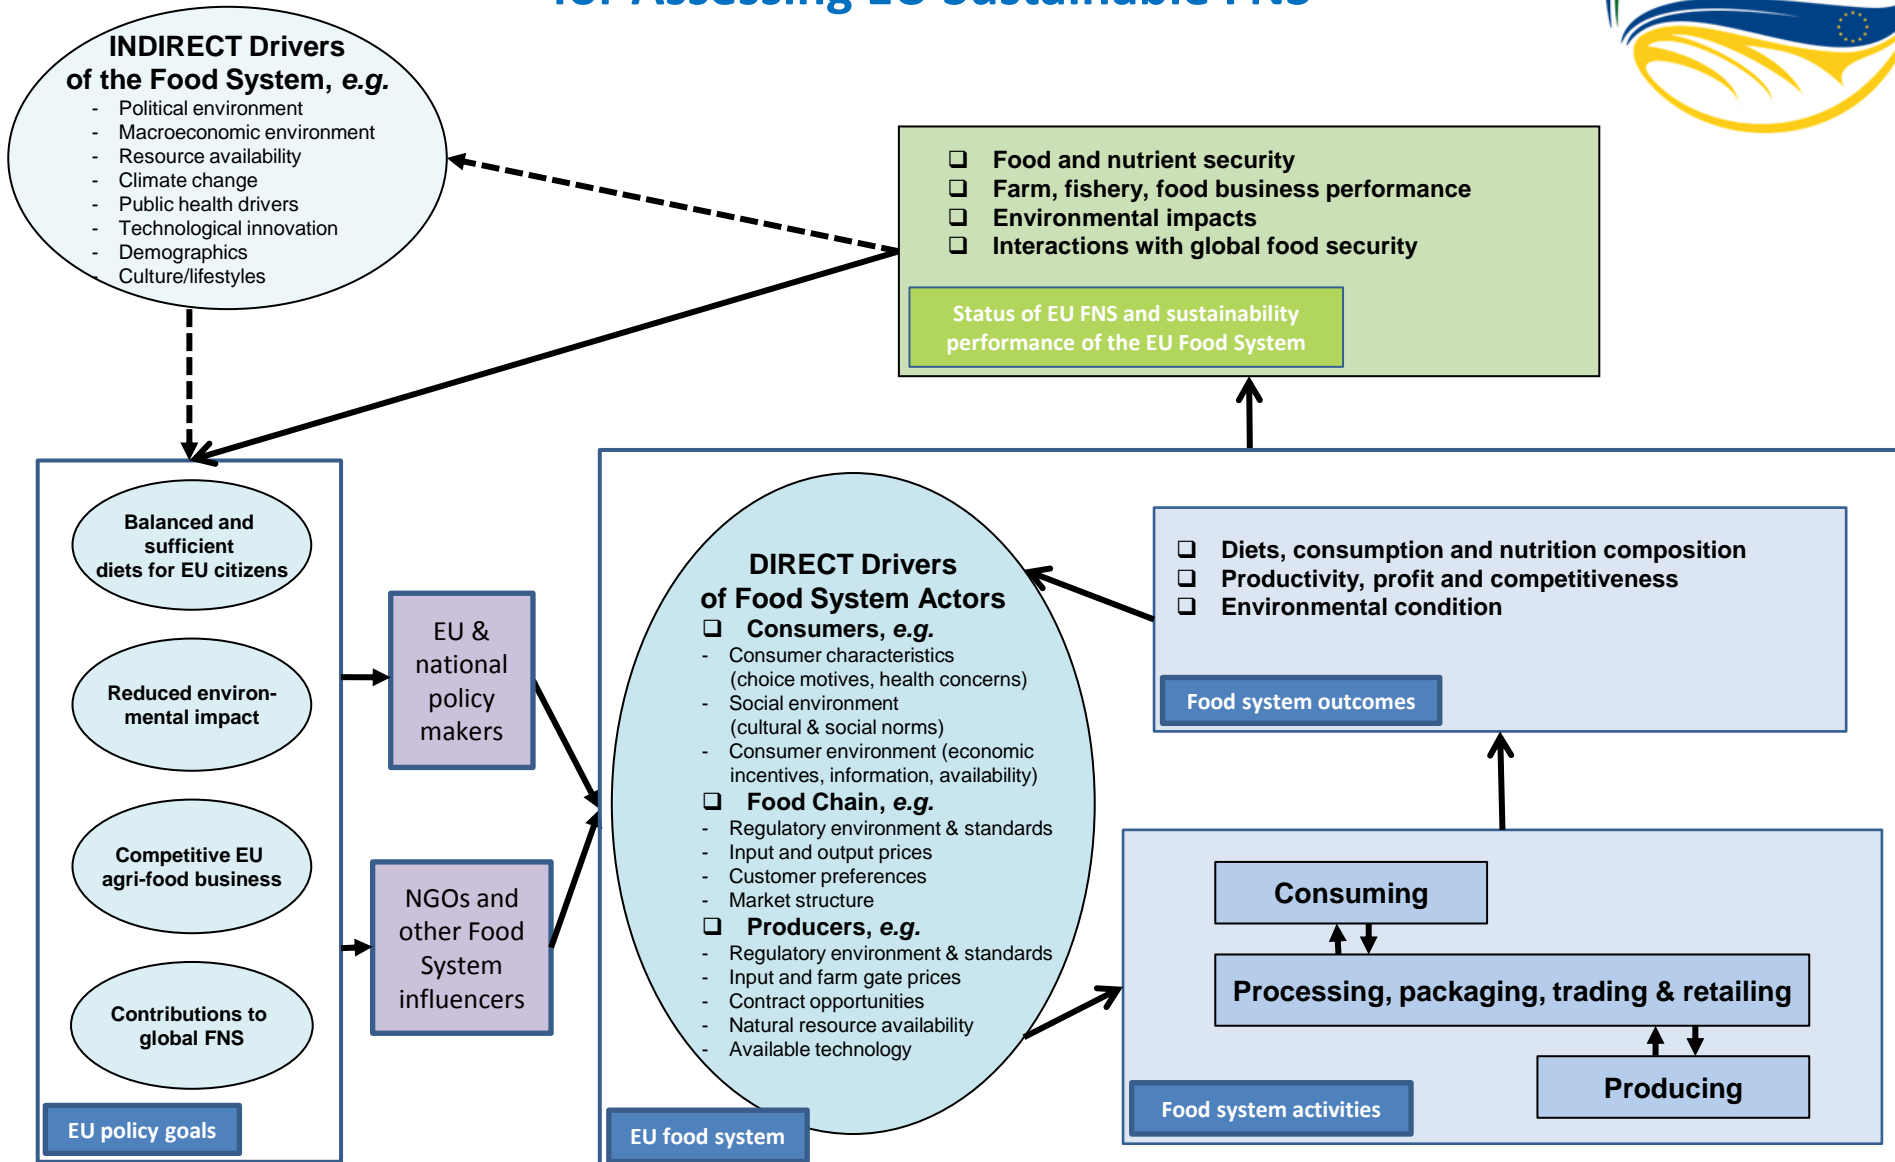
INDIRECT Drivers of the Food System, *e.g.*

- Political environment
- Macroeconomic environment
- Resource availability
- Climate change
- Public health drivers
- Technological innovation
- Demographics
- Culture/lifestyles

❑ Food and nutrient security
❑ Farm, fishery, food business performance
❑ Environmental impacts
❑ Interactions with global food security

Status of EU FNS and sustainability performance of the EU Food System

Balanced and sufficient diets for EU citizens

Reduced environmental impact

Competitive EU agri-food business

Contributions to global FNS

EU policy goals

EU & national policy makers

NGOs and other Food System influencers

DIRECT Drivers of Food System Actors

❑ Consumers, *e.g.*
- Consumer characteristics (choice motives, health concerns)
- Social environment (cultural & social norms)
- Consumer environment (economic incentives, information, availability)

❑ Food Chain, *e.g.*
- Regulatory environment & standards
- Input and output prices
- Customer preferences
- Market structure

❑ Producers, *e.g.*
- Regulatory environment & standards
- Input and farm gate prices
- Contract opportunities
- Natural resource availability
- Available technology

EU food system

❑ Diets, consumption and nutrition composition
❑ Productivity, profit and competitiveness
❑ Environmental condition

Food system outcomes

Consuming

Processing, packaging, trading & retailing

Producing

Food system activities